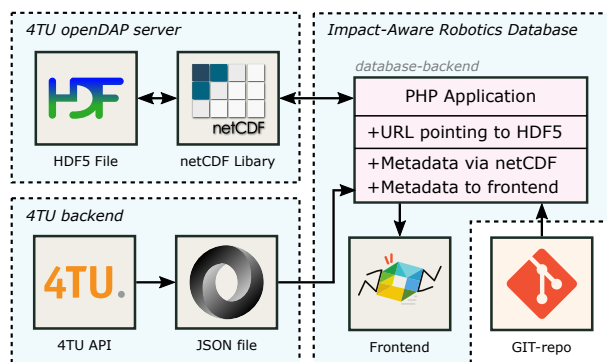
4TU openDAP server

HDF

HDF5 File

netCDF

netCDF Libary

Impact-Aware Robotics Database

database-backend

PHP Application

+URL pointing to HDF5

+Metadata via netCDF
+Metadata to frontend

4TU backend

4TU.

4TU API

JSON file

Frontend

GIT-repo